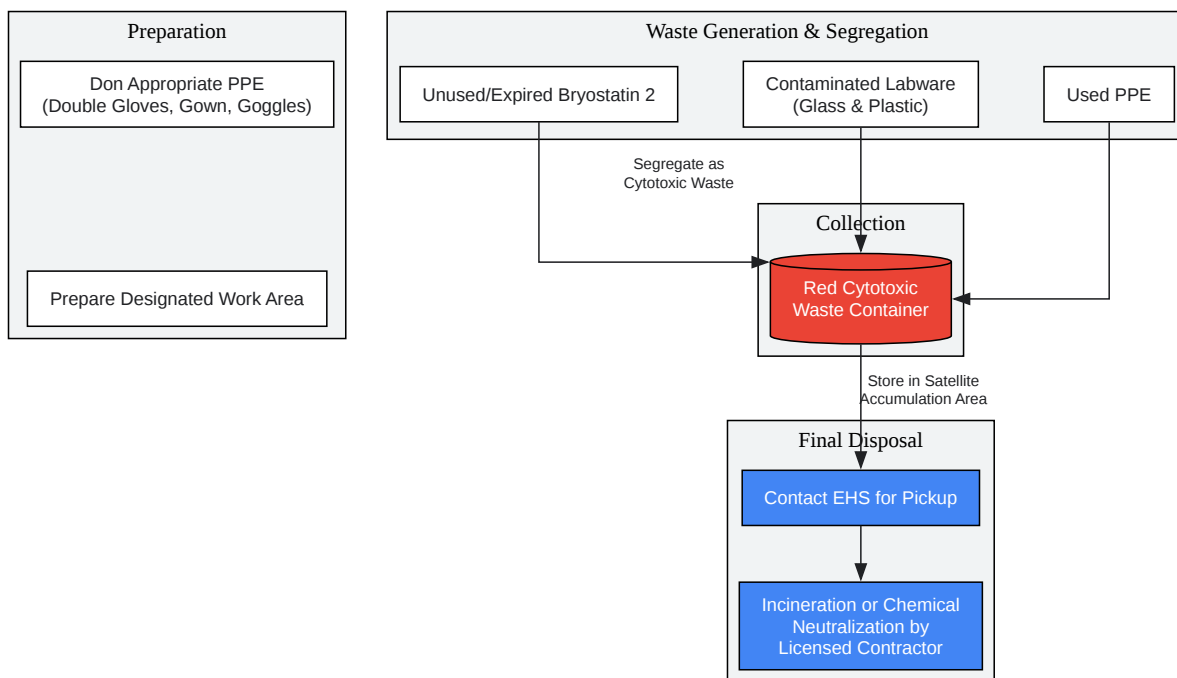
Preparation

Don Appropriate PPE
(Double Gloves, Gown, Goggles)

Prepare Designated Work Area

Waste Generation & Segregation

Unused/Expired Bryostatin 2

Contaminated Labware
(Glass & Plastic)

Used PPE

Segregate as
Cytotoxic Waste

Collection

Red Cytotoxic
Waste Container

Store in Satellite
Accumulation Area

Final Disposal

Contact EHS for Pickup

Incineration or Chemical
Neutralization by
Licensed Contractor